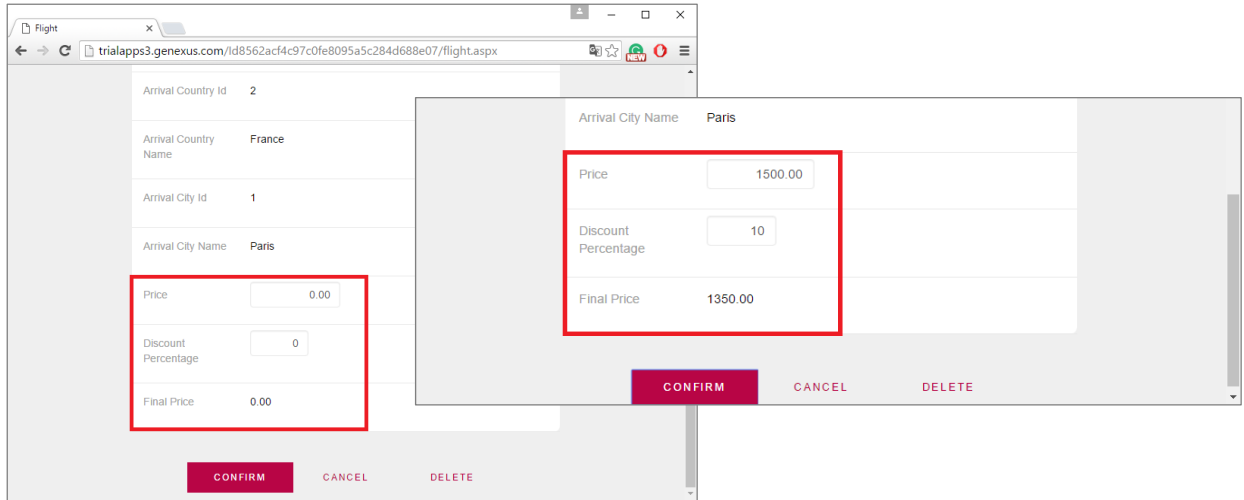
Flight

trialapps3.genexus.com/Id8562acf4c97c0fe8095a5c284d688e07/flight.aspx

NEW

Arrival Country Id 2

Arrival Country Name France

Arrival City Id 1

Arrival City Name Paris

Price 0.00

Discount Percentage 0

Final Price 0.00

CONFIRM CANCEL DELETE

Arrival City Name Paris

Price 1500.00

Discount Percentage 10

Final Price 1350.00

CONFIRM CANCEL DELETE